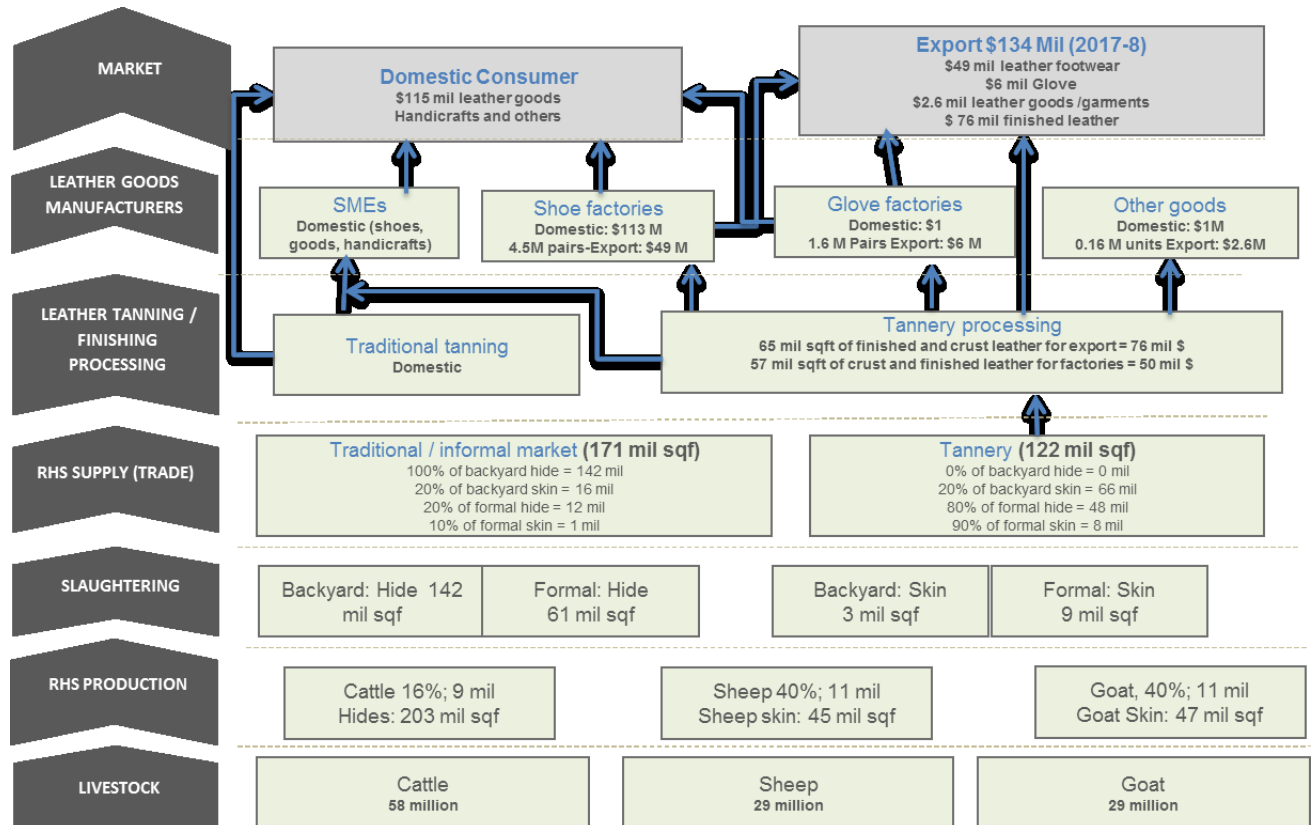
MARKET

Domestic Consumer
$115 mil leather goods
Handicrafts and others

Export $134 Mil (2017-8)
$49 mil leather footwear
$6 mil Glove
$2.6 mil leather goods /garments
$ 76 mil finished leather

LEATHER GOODS MANUFACTURERS

SMEs
Domestic (shoes, goods, handicrafts)

Shoe factories
Domestic: $113 M
4.5M pairs-Export: $49 M

Glove factories
Domestic: $1
1.6 M Pairs Export: $6 M

Other goods
Domestic: $1M
0.16 M units Export: $2.6M

LEATHER TANNING / FINISHING PROCESSING

Traditional tanning
Domestic

Tannery processing
65 mil sqft of finished and crust leather for export = 76 mil $
57 mil sqft of crust and finished leather for factories = 50 mil $

RHS SUPPLY (TRADE)

Traditional / informal market (171 mil sqf)
100% of backyard hide = 142 mil
20% of backyard skin = 16 mil
20% of formal hide = 12 mil
10% of formal skin = 1 mil

Tannery (122 mil sqf)
0% of backyard hide = 0 mil
20% of backyard skin = 66 mil
80% of formal hide = 48 mil
90% of formal skin = 8 mil

SLAUGHTERING

Backyard: Hide 142 mil sqf

Formal: Hide 61 mil sqf

Backyard: Skin 3 mil sqf

Formal: Skin 9 mil sqf

RHS PRODUCTION

Cattle 16%; 9 mil
Hides: 203 mil sqf

Sheep 40%; 11 mil
Sheep skin: 45 mil sqf

Goat, 40%; 11 mil
Goat Skin: 47 mil sqf

LIVESTOCK

Cattle
58 million

Sheep
29 million

Goat
29 million